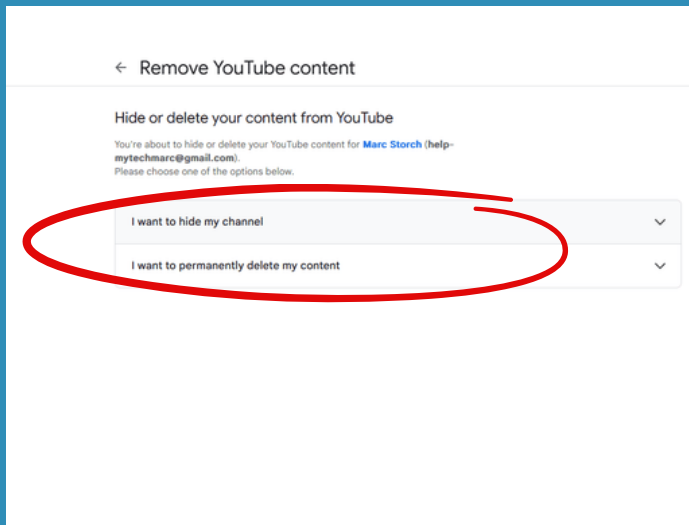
← Remove YouTube content

Hide or delete your content from YouTube

You're about to hide or delete your YouTube content for Marc Storch (help-mytechmarc@gmail.com).
Please choose one of the options below.

I want to hide my channel

I want to permanently delete my content